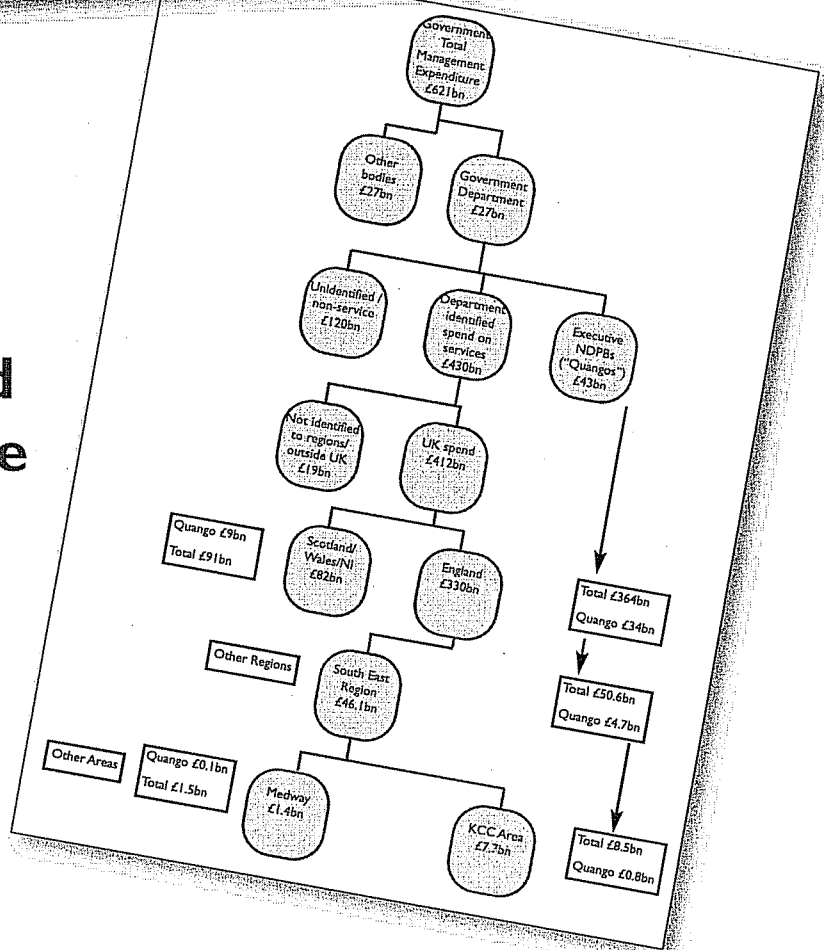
d
e

Government Total Management Expenditure £621bn

Other bodies £27bn

Government Department £27bn

Unidentified / non-service £120bn

Department identified spend on services £430bn

Executive NDPBs ("Quangos") £43bn

Not identified to regions/ outside UK £19bn

UK spend £412bn

Quango £9bn
Total £91bn

Scotland/ Wales/NI £82bn

England £330bn

Total £364bn
Quango £34bn

Other Regions

South East Region £46.1bn

Total £50.6bn
Quango £4.7bn

Other Areas

Quango £0.1bn
Total £1.5bn

Medway £1.4bn

KCC Area £7.7bn

Total £8.5bn
Quango £0.8bn